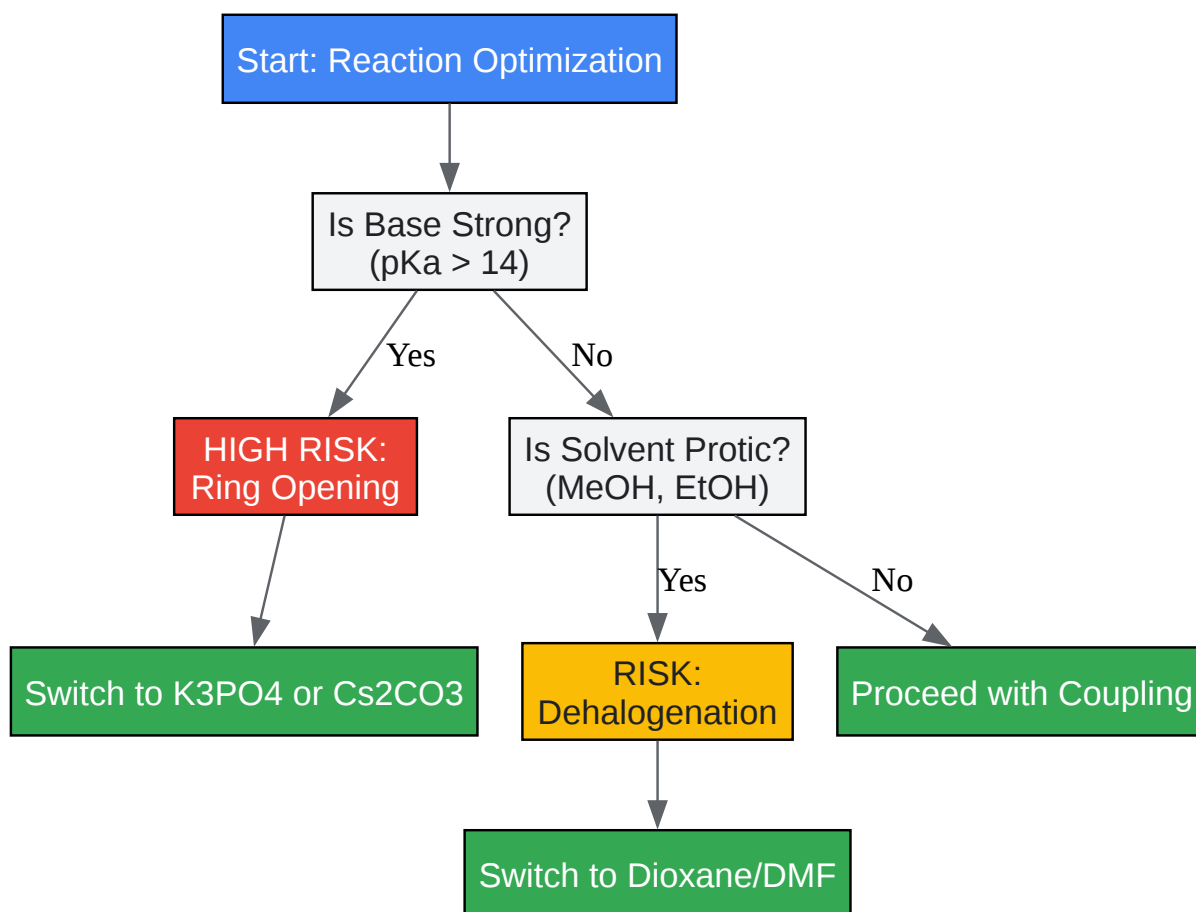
Start: Reaction Optimization

Is Base Strong?
(pKa > 14)

Yes

No

HIGH RISK:
Ring Opening

Is Solvent Protic?
(MeOH, EtOH)

Yes

No

Switch to K3PO4 or Cs2CO3

RISK:
Dehalogenation

Proceed with Coupling

Switch to Dioxane/DMF